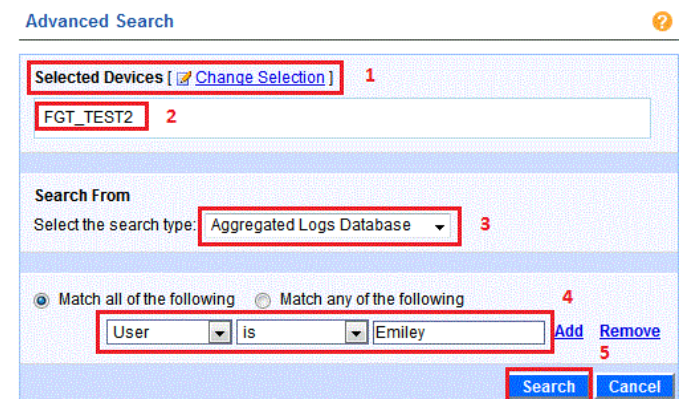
Advanced Search

Selected Devices [ Change Selection ] 1

FGT_TEST2 2

Search From

Select the search type: Aggregated Logs Database 3

Match all of the following Match any of the following 4

User is Emiley Add Remove

5

Search Cancel